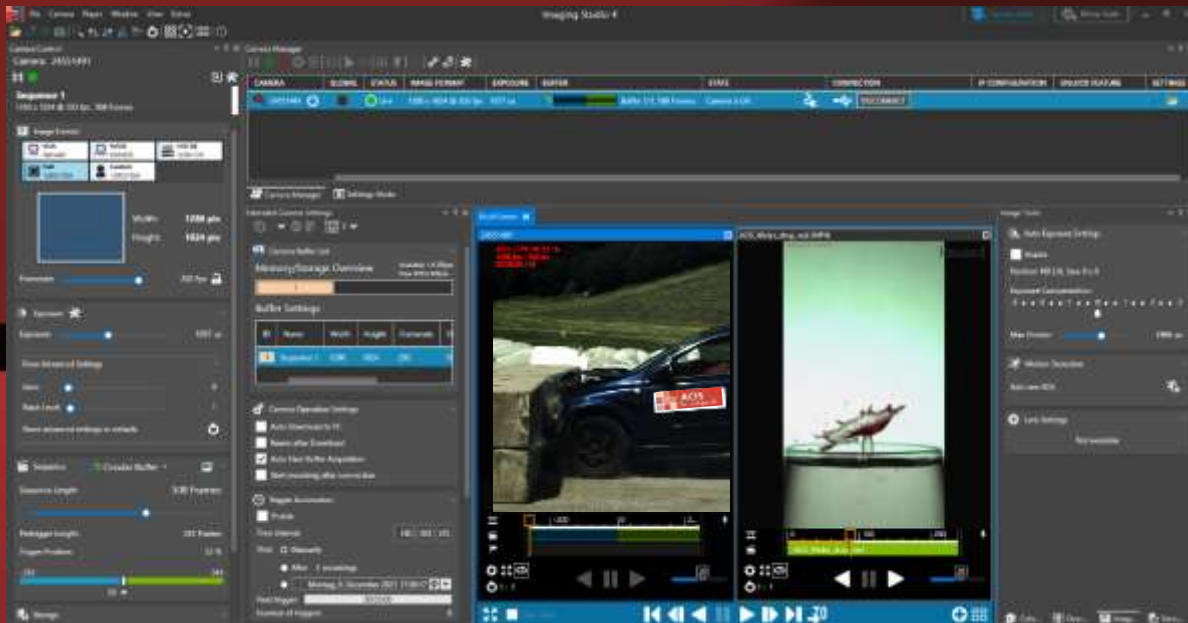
File Camera Player Window View Extras

Imaging Studio 4

Camera Control
Camera: 2455/491

Sequence 1
1280 x 1024 @ 500 fps, 300 Frames

Image Format

Width 1280 pix
Height 1024 pix

Framerate 500 fps

Exposure
Exposure 1997 us

Show advanced settings

Reset advanced settings to defaults

Sequence Circular Buffer
Sequence Length 300 Frames
Pretrigger Length 285 Frames
Trigger Position

Storage

Camera Manager

| CAMERA | GLOBAL | STATUS | IMAGE FORMAT | EXPOSURE | BUFFER | STATE | CONNECTION | IP CONFIGURATION | UNIQUE FEATURE | SETTINGS |
|---|---|---|---|---|---|---|---|---|---|---|
| 2455/491 | | Live | 1280 x 1024 @ 500 fps | 1997 us | Buffer 111 / 300 Frames | Camera is Live | DISCONNECT | | | |

Camera Manager Settings Mode

Extended Camera Settings

Camera Buffer List
Memory/Storage Overview

Buffer Settings

| ID | Name | Width | Height | Frames |
|---|---|---|---|---|
| 1 | Sequence 1 | 1280 | 1024 | 300 |

Camera Operation Settings
Auto Download to PC
Rearm after Download
Auto Start Buffer Acquisition
Start recording after connection

Trigger Acquisition
Pulse
Time Interval
Start Manually
After
Montag, 6. Dezember 2021

Multi View

2455/491

AOS_Wine_drop_out

AOS

Image Tools

Auto Exposure Settings
Enable

Exposure Compensation

Max Exposure 1998 us

Motion Detection
Add new ROI

Lens Settings
Not available